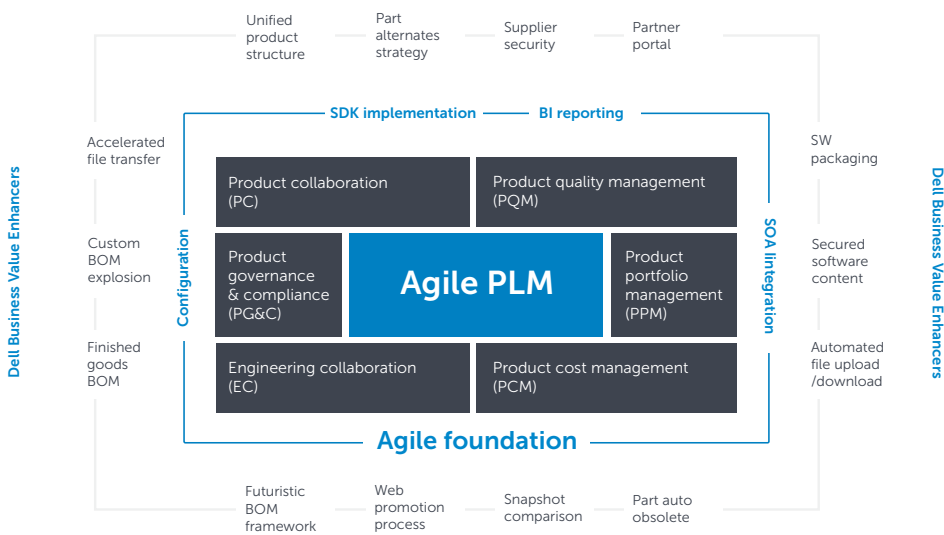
Unified product structure

Part alternates strategy

Supplier security

Partner portal

Dell Business Value Enhancers

Accelerated file transfer

Custom BOM explosion

Finished goods BOM

SDK implementation

BI reporting

Configuration

Product collaboration (PC)

Product quality management (PQM)

Product governance & compliance (PG&C)

Agile PLM

Product portfolio management (PPM)

Engineering collaboration (EC)

Product cost management (PCM)

SOA Iintegration

Agile foundation

SW packaging

Secured software content

Automated file upload /download

Dell Business Value Enhancers

Futuristic BOM framework

Web promotion process

Snapshot comparison

Part auto obsolete